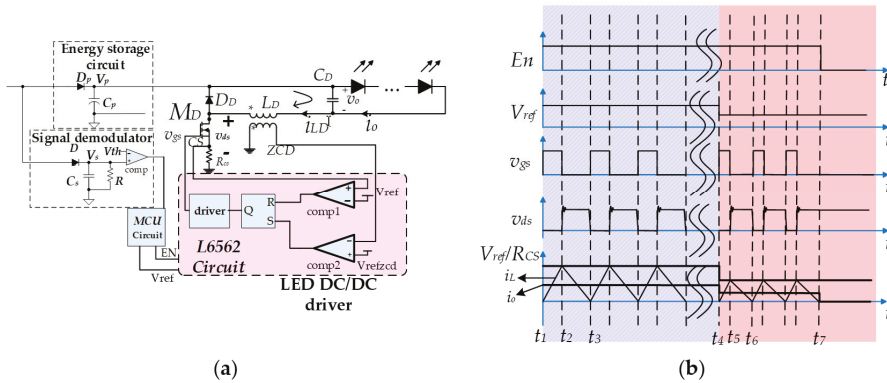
Energy storage circuit
$D_p$ $V_p$
$C_p$
Signal demodulator
$D$ $V_s$ $Vth$
comp
$C_s$ $R$
$M_D$
$D_D$
$L_D$
$C_D$
$v_o$
$i_{LD}$
$i_o$
$v_{gs}$
$v_{ds}$
CS
$R_{cs}$
ZCD
+
-
*
MCU Circuit
EN
Vref
driver
Q
R
S
comp1
comp2
Vref
Vrefzcd
L6562 Circuit
LED DC/DC driver

(a)

$En$
$V_{ref}$
$v_{gs}$
$v_{ds}$
$V_{ref}/R_{CS}$
$i_L$
$i_o$
$t$
$t$
$t$
$t$
$t$
$t_1$ $t_2$ $t_3$ $t_4$ $t_5$ $t_6$ $t_7$

(b)